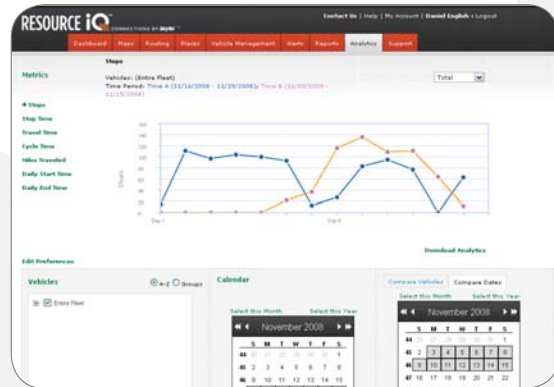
RESOURCE iQ CONNECTIONS BY Jaybe

Contact Us | Help | My Account | Daniel English | Logout

Dashboard Maps Routing Places Vehicle Management Alerts Reports Analytics Support

Metrics

Stops

Vehicles: (Entire Fleet)
Time Period: Time A (11/16/2008 - 11/29/2008) Vs. Time B (11/30/2008 - 11/15/2008)

Total

• Stops
Stop Time
Travel Time
Cycle Time
Miles Traveled
Daily Start Time
Daily End Time

160
140
120
100
80
60
40
20
0

Stops

Day 1
Day 8

Download Analytics

Edit Preferences

Vehicles

A-Z Groups

Entire Fleet

Calendar

Select this Month
Select this Year

November 2008

| | S | M | T | W | T | F | S |
|---|---|---|---|---|---|---|---|
| 44 | 26 | 27 | 28 | 29 | 30 | 31 | 1 |
| 45 | 2 | 3 | 4 | 5 | 6 | 7 | 8 |
| 46 | 9 | 10 | 11 | 12 | 13 | 14 | 15 |

Compare Vehicles
Compare Dates

Select this Month
Select this Year

November 2008

| | S | M | T | W | T | F | S |
|---|---|---|---|---|---|---|---|
| 44 | 26 | 27 | 28 | 29 | 30 | 31 | 1 |
| 45 | 2 | 3 | 4 | 5 | 6 | 7 | 8 |
| 46 | 9 | 10 | 11 | 12 | 13 | 14 | 15 |
| 47 | 16 | 17 | 18 | 19 | 20 | 21 | 22 |